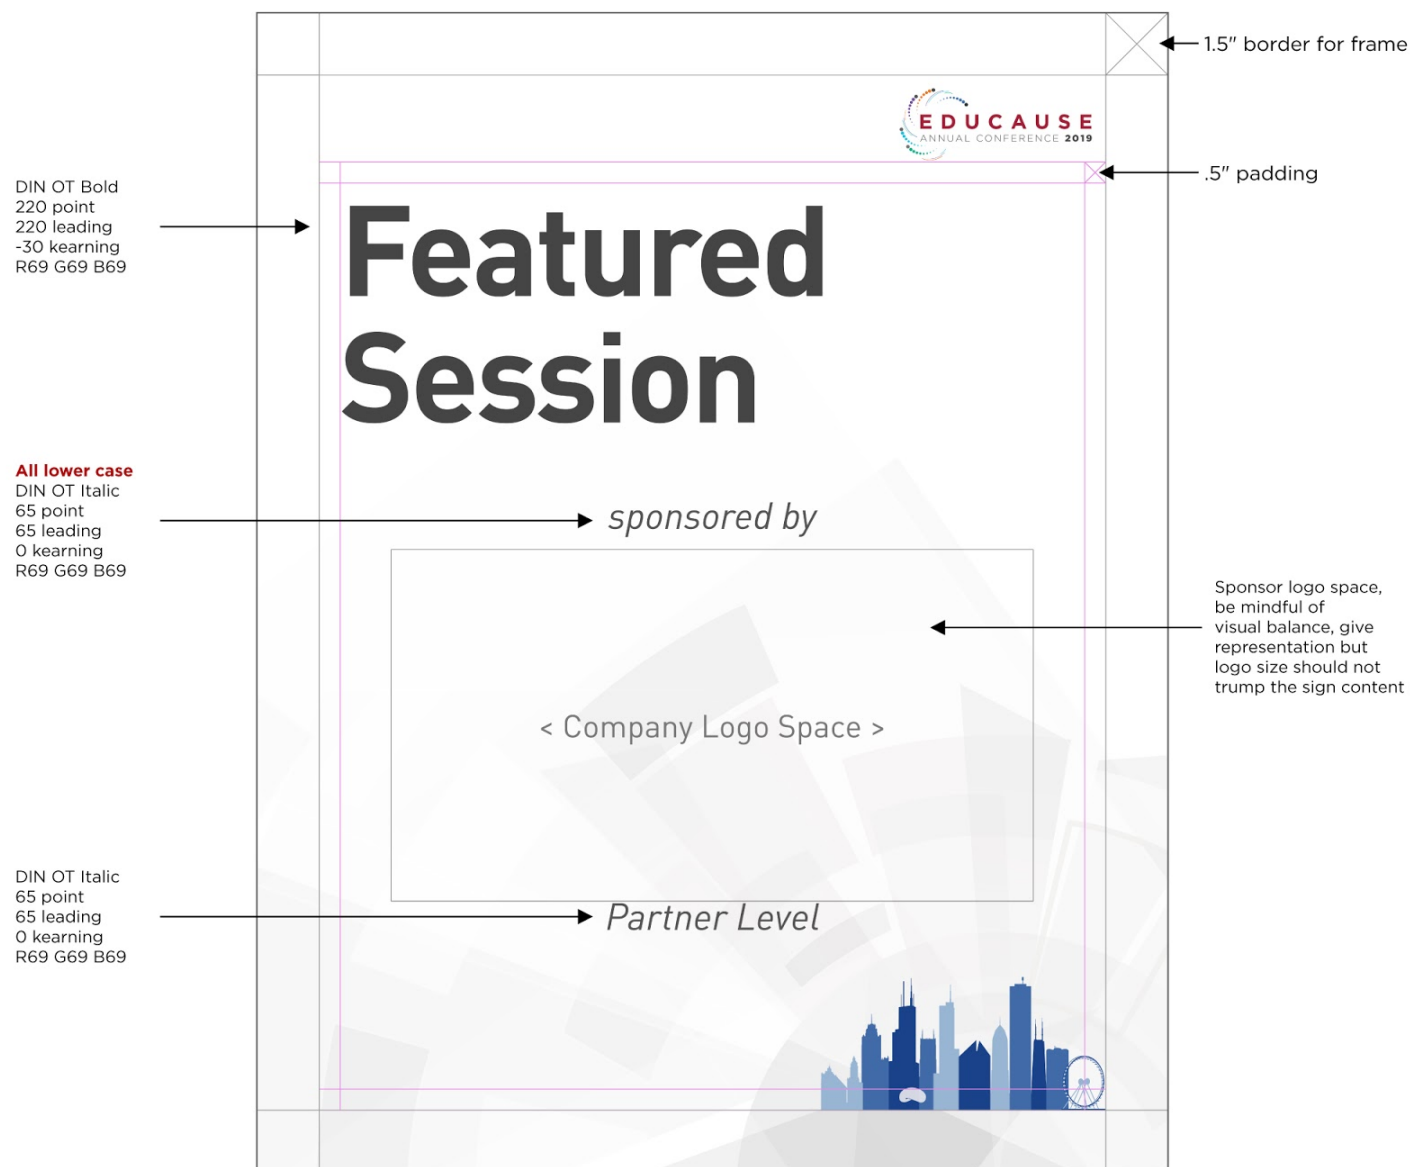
1.5″ border for frame

EDUCAUSE
ANNUAL CONFERENCE 2019

.5″ padding

DIN OT Bold
220 point
220 leading
-30 kearning
R69 G69 B69

Featured Session

All lower case
DIN OT Italic
65 point
65 leading
0 kearning
R69 G69 B69

sponsored by

Sponsor logo space, be mindful of visual balance, give representation but logo size should not trump the sign content

< Company Logo Space >

DIN OT Italic
65 point
65 leading
0 kearning
R69 G69 B69

Partner Level